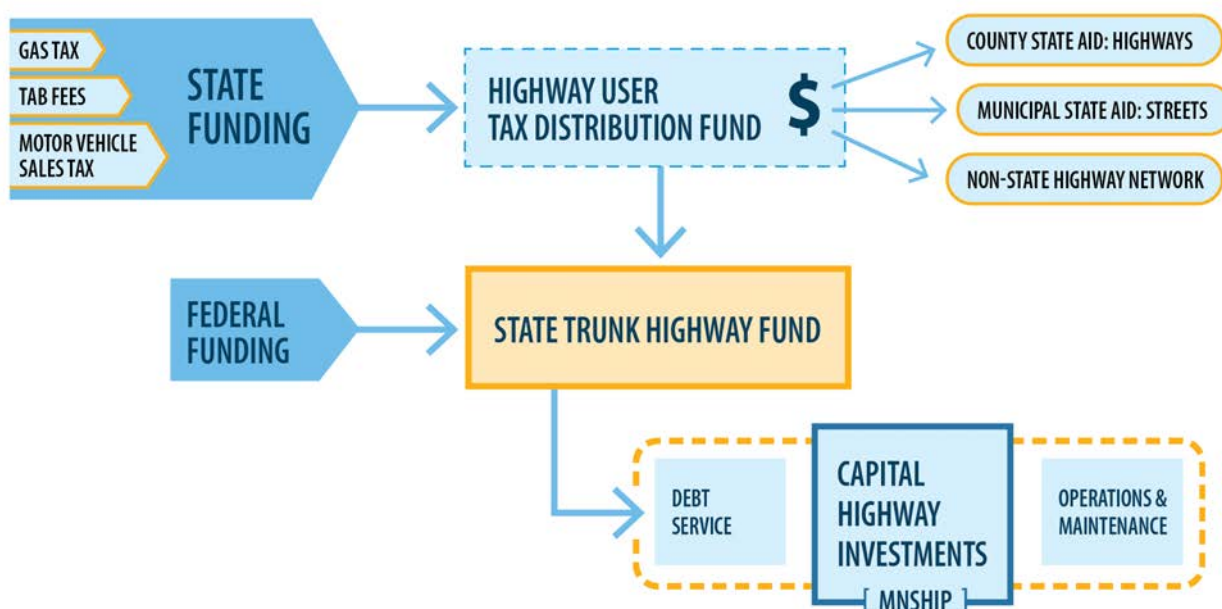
GAS TAX
TAB FEES
MOTOR VEHICLE SALES TAX
STATE FUNDING

HIGHWAY USER TAX DISTRIBUTION FUND
$

COUNTY STATE AID: HIGHWAYS
MUNICIPAL STATE AID: STREETS
NON-STATE HIGHWAY NETWORK

FEDERAL FUNDING

STATE TRUNK HIGHWAY FUND

DEBT SERVICE
CAPITAL HIGHWAY INVESTMENTS
MNSHIP
OPERATIONS & MAINTENANCE